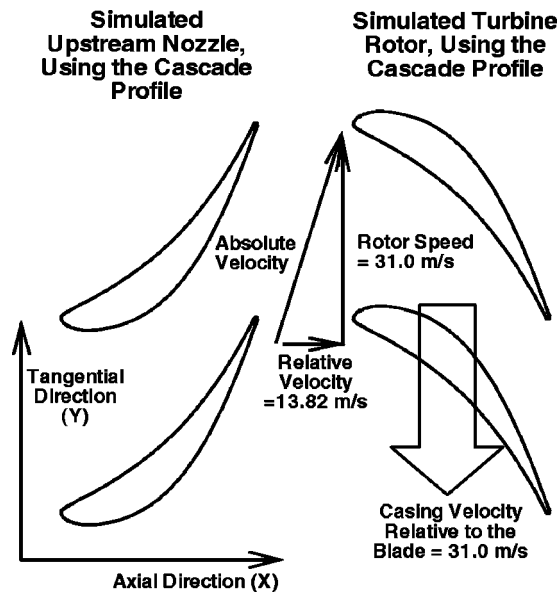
Simulated Upstream Nozzle, Using the Cascade Profile

Simulated Turbine Rotor, Using the Cascade Profile

Absolute Velocity

Rotor Speed = 31.0 m/s

Tangential Direction (Y)

Relative Velocity =13.82 m/s

Casing Velocity Relative to the Blade = 31.0 m/s

Axial Direction (X)